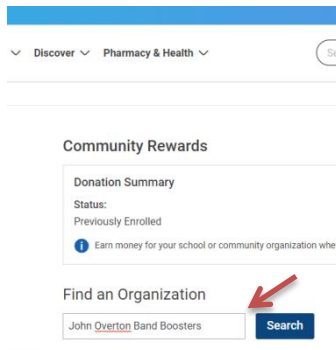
Discover Pharmacy & Health

Community Rewards

Donation Summary

Status:
Previously Enrolled

Earn money for your school or community organization whe

Find an Organization

John Overton Band Boosters

Search